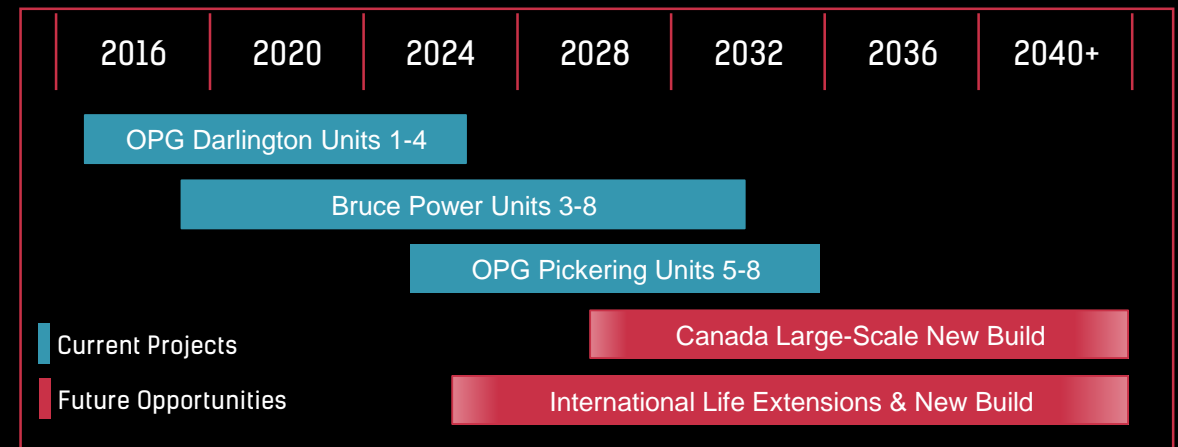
2016 2020 2024 2028 2032 2036 2040+

OPG Darlington Units 1-4

Bruce Power Units 3-8

OPG Pickering Units 5-8

Current Projects

Canada Large-Scale New Build

Future Opportunities

International Life Extensions & New Build